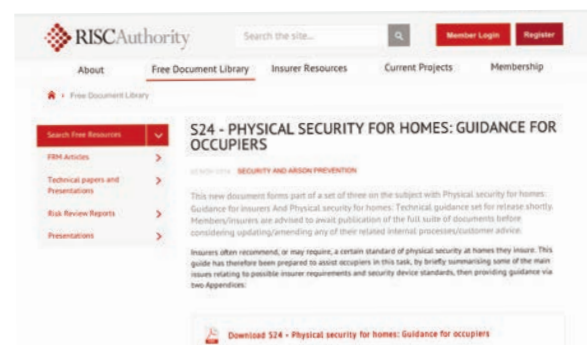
RISCAuthority

Search the site...

Member Login

Register

About

Free Document Library

Insurer Resources

Current Projects

Membership

Free Document Library

Search Free Resources

FRM Articles

Technical papers and Presentations

Risk Review Reports

Presentations

S24 - PHYSICAL SECURITY FOR HOMES: GUIDANCE FOR OCCUPIERS

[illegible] SECURITY AND ARSON PREVENTION

This new document forms part of a set of three on the subject with Physical security for homes: Guidance for insurers And Physical security for homes: Technical guidance set for release shortly. Members/insurers are advised to await publication of the full suite of documents before considering updating/amending any of their related internal processes/customer advice.

Insurers often recommend, or may require, a certain standard of physical security at homes they insure. This guide has therefore been prepared to assist occupiers in this task, by briefly summarising some of the main issues relating to possible insurer requirements and security device standards, then providing guidance via two Appendices:

Download S24 - Physical security for homes: Guidance for occupiers